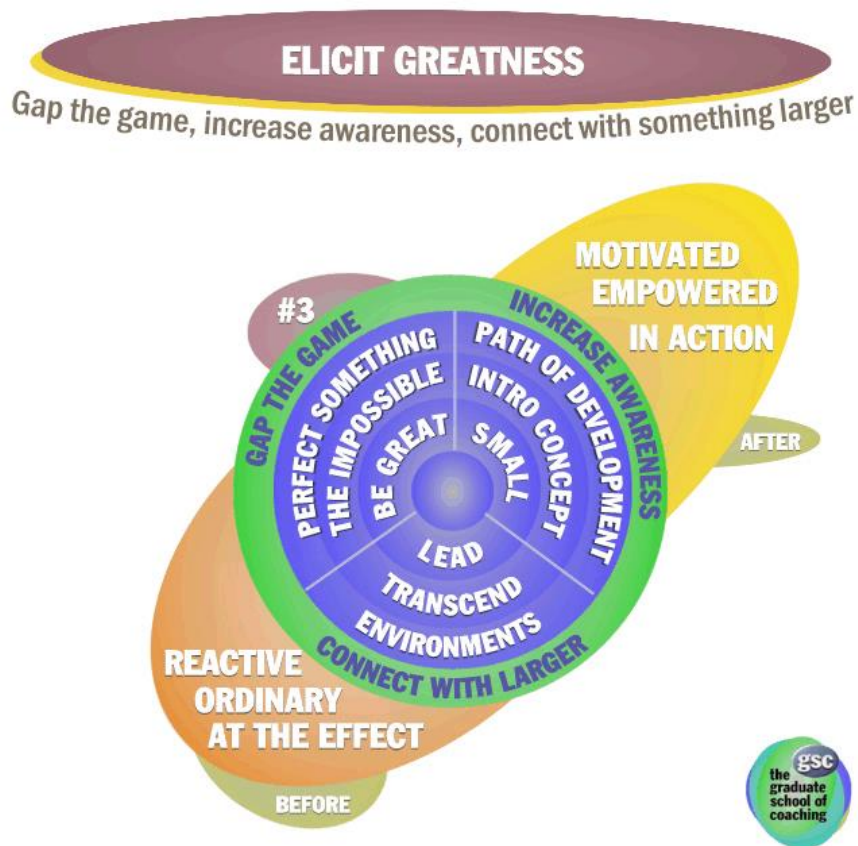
ELICIT GREATNESS

Gap the game, increase awareness, connect with something larger

MOTIVATED
EMPOWERED
IN ACTION

AFTER

#3

GAP THE GAME

PERFECT SOMETHING
THE IMPOSSIBLE
BE GREAT

INCREASE AWARENESS

PATH OF DEVELOPMENT
INTRO CONCEPT
SMALL

LEAD
TRANSCEND
ENVIRONMENTS

CONNECT WITH LARGER

REACTIVE
ORDINARY
AT THE EFFECT

BEFORE

gsc
the graduate school of coaching